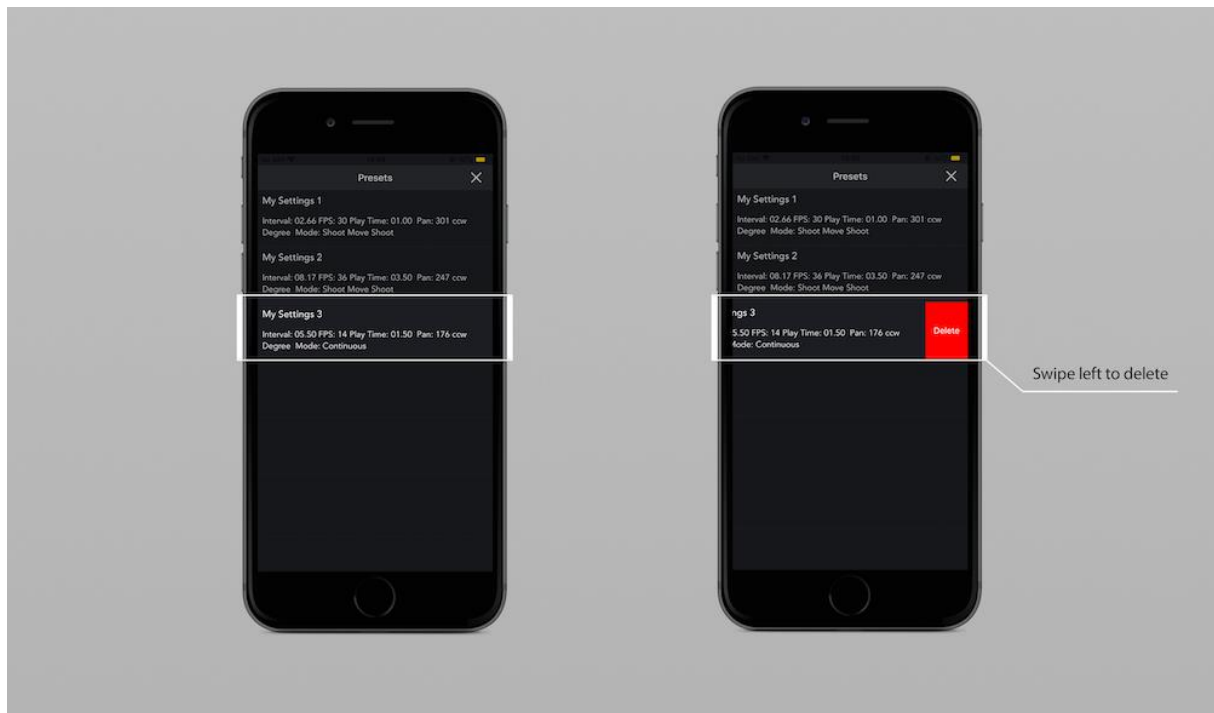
Presets

My Settings 1

Interval: 02.66 FPS: 30 Play Time: 01.00 Pan: 301 ccw Degree Mode: Shoot Move Shoot

My Settings 2

Interval: 08.17 FPS: 36 Play Time: 03.50 Pan: 247 ccw Degree Mode: Shoot Move Shoot

My Settings 3

Interval: 05.50 FPS: 14 Play Time: 01.50 Pan: 176 ccw Degree Mode: Continuous

Presets

My Settings 1

Interval: 02.66 FPS: 30 Play Time: 01.00 Pan: 301 ccw Degree Mode: Shoot Move Shoot

My Settings 2

Interval: 08.17 FPS: 36 Play Time: 03.50 Pan: 247 ccw Degree Mode: Shoot Move Shoot

ngs 3

5.50 FPS: 14 Play Time: 01.50 Pan: 176 ccw Aode: Continuous

Delete

Swipe left to delete